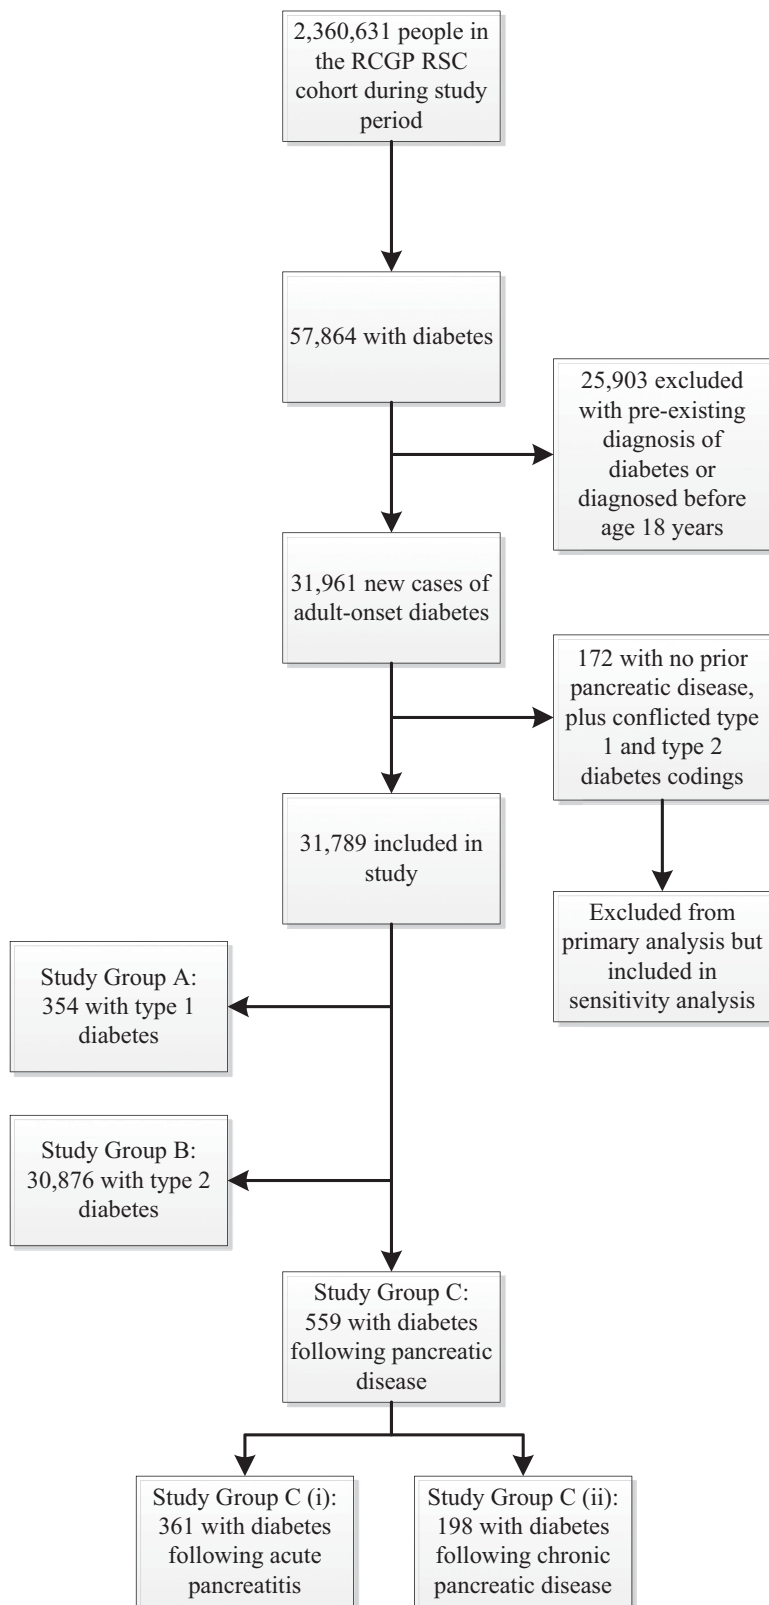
2,360,631 people in the RCGP RSC cohort during study period

57,864 with diabetes

25,903 excluded with pre-existing diagnosis of diabetes or diagnosed before age 18 years

31,961 new cases of adult-onset diabetes

172 with no prior pancreatic disease, plus conflicted type 1 and type 2 diabetes codings

31,789 included in study

Excluded from primary analysis but included in sensitivity analysis

Study Group A: 354 with type 1 diabetes

Study Group B: 30,876 with type 2 diabetes

Study Group C: 559 with diabetes following pancreatic disease

Study Group C (i): 361 with diabetes following acute pancreatitis

Study Group C (ii): 198 with diabetes following chronic pancreatic disease